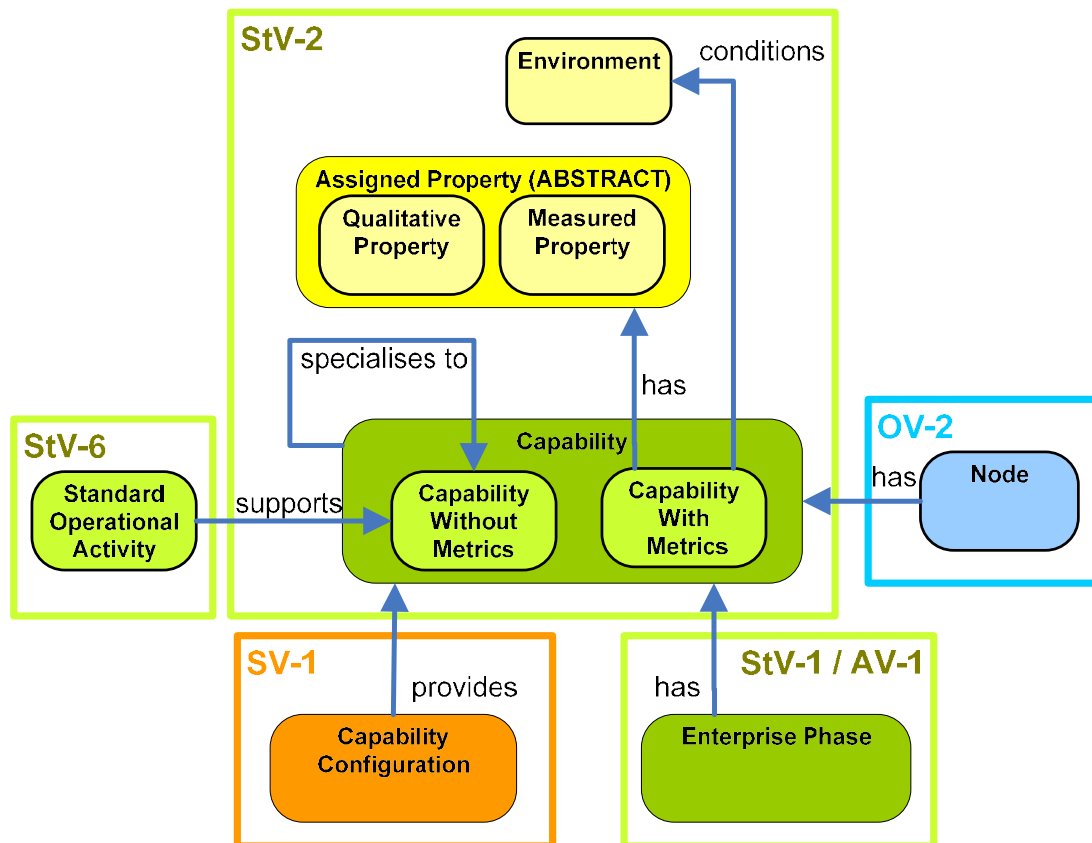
StV-2

Environment

conditions

Assigned Property (ABSTRACT)

Qualitative Property

Measured Property

specialises to

has

StV-6

Standard Operational Activity

supports

Capability

Capability Without Metrics

Capability With Metrics

OV-2

has

Node

SV-1

provides

Capability Configuration

StV-1 / AV-1

has

Enterprise Phase